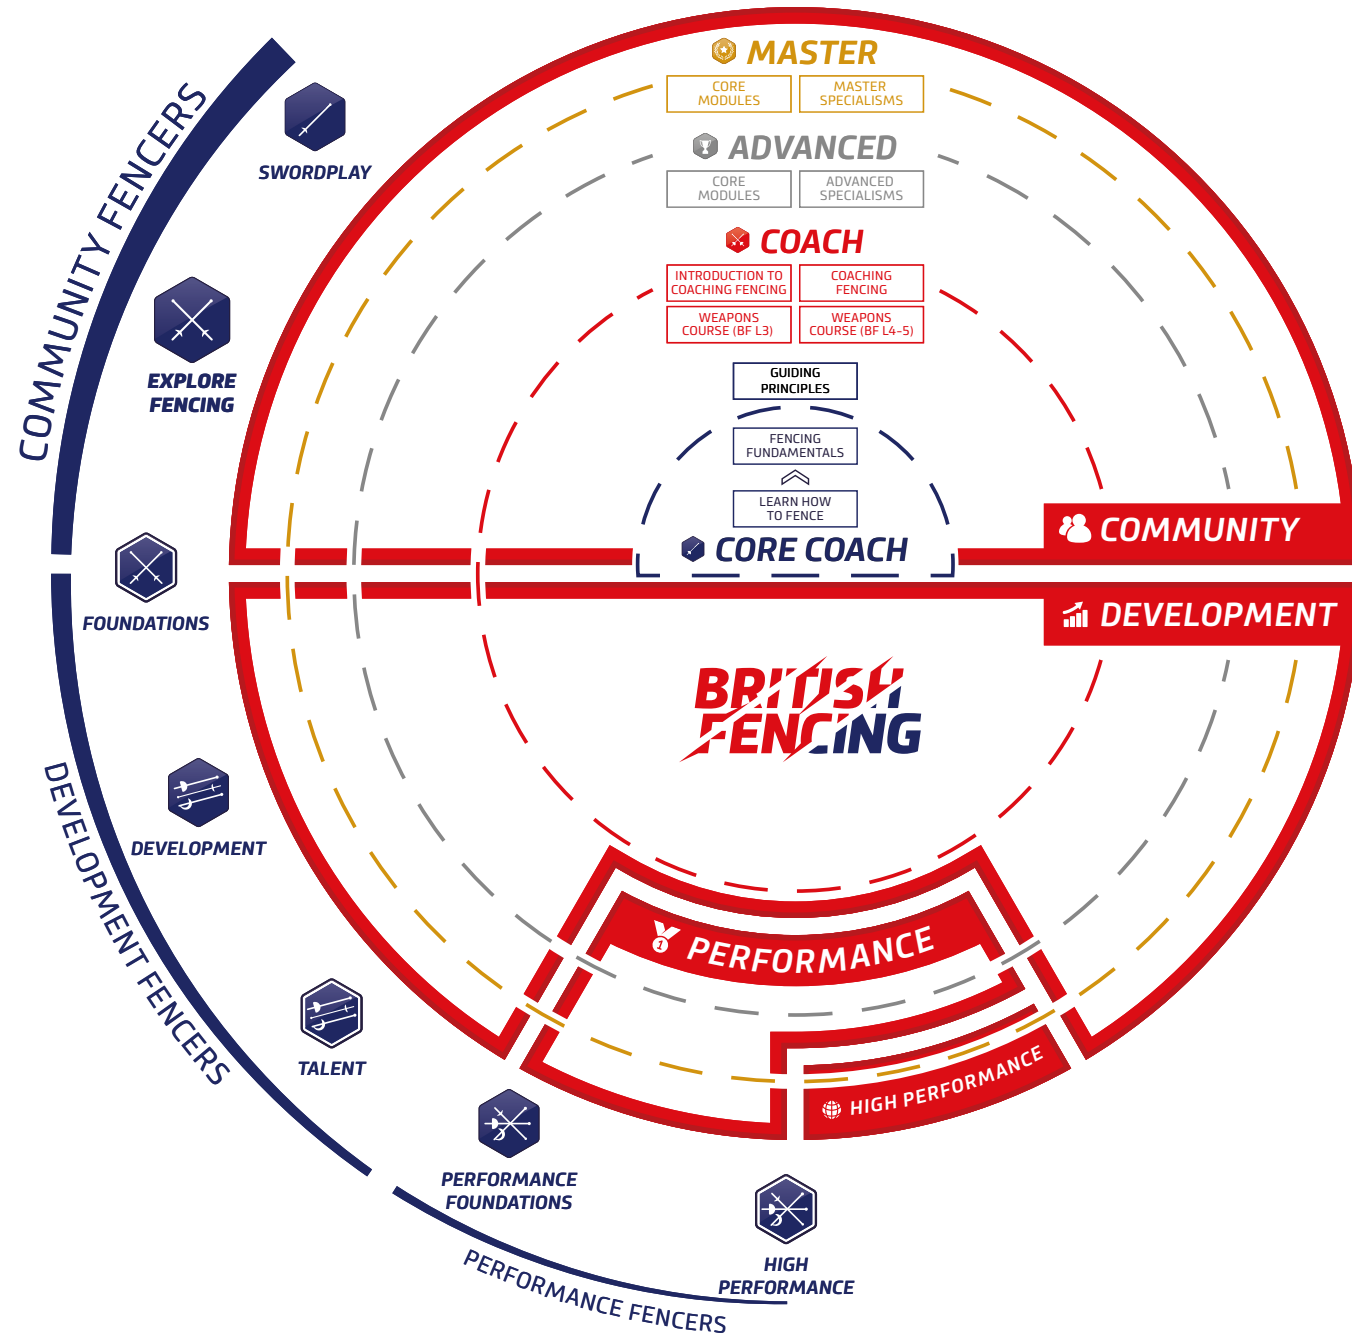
COMMUNITY FENCERS

SWORDPLAY

EXPLORE FENCING

FOUNDATIONS

DEVELOPMENT FENCERS

DEVELOPMENT

TALENT

PERFORMANCE FOUNDATIONS

PERFORMANCE FENCERS

HIGH PERFORMANCE

MASTER

| CORE MODULES | MASTER SPECIALISMS |
|---|---|

ADVANCED

| CORE MODULES | ADVANCED SPECIALISMS |
|---|---|

COACH

| INTRODUCTION TO COACHING FENCING | COACHING FENCING |
|---|---|
| WEAPONS COURSE (BF L3) | WEAPONS COURSE (BF L4-5) |

GUIDING PRINCIPLES

FENCING FUNDAMENTALS

LEARN HOW TO FENCE

CORE COACH

COMMUNITY

DEVELOPMENT

BRITISH FENCING

PERFORMANCE

HIGH PERFORMANCE